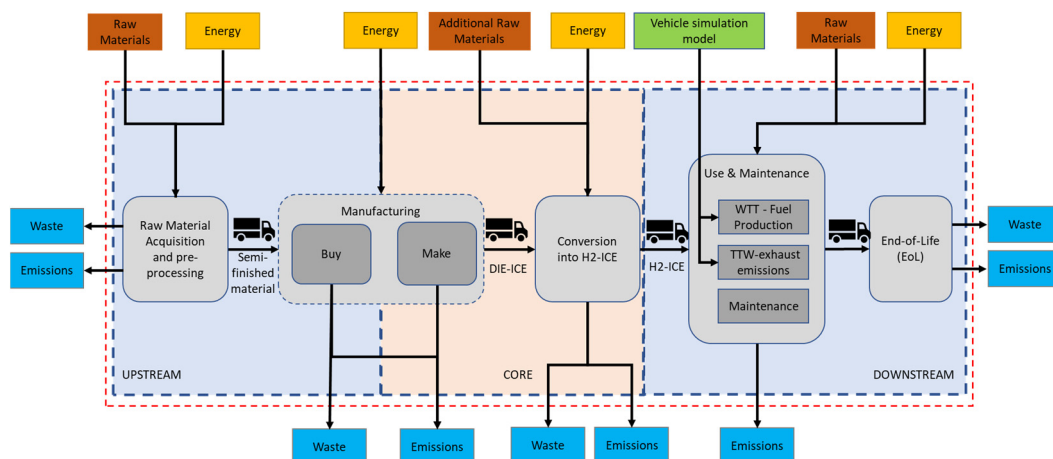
Raw Materials

Energy

Energy

Additional Raw Materials

Energy

Vehicle simulation model

Raw Materials

Energy

Waste

Emissions

Raw Material Acquisition and pre-processing

Semi-finished material

Manufacturing

Buy

Make

DIE-ICE

Conversion into H2-ICE

H2-ICE

Use & Maintenance

WTT - Fuel Production

TTW-exhaust emissions

Maintenance

End-of-Life (EoL)

Waste

Emissions

UPSTREAM

CORE

DOWNSTREAM

Waste

Emissions

Waste

Emissions

Emissions